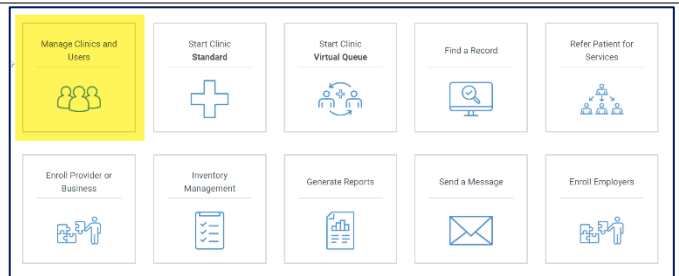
Manage Clinics and Users

Start Clinic
**Standard**

Start Clinic
**Virtual Queue**

Find a Record

Refer Patient for Services

Enroll Provider or Business

Inventory Management

Generate Reports

Send a Message

Enroll Employers